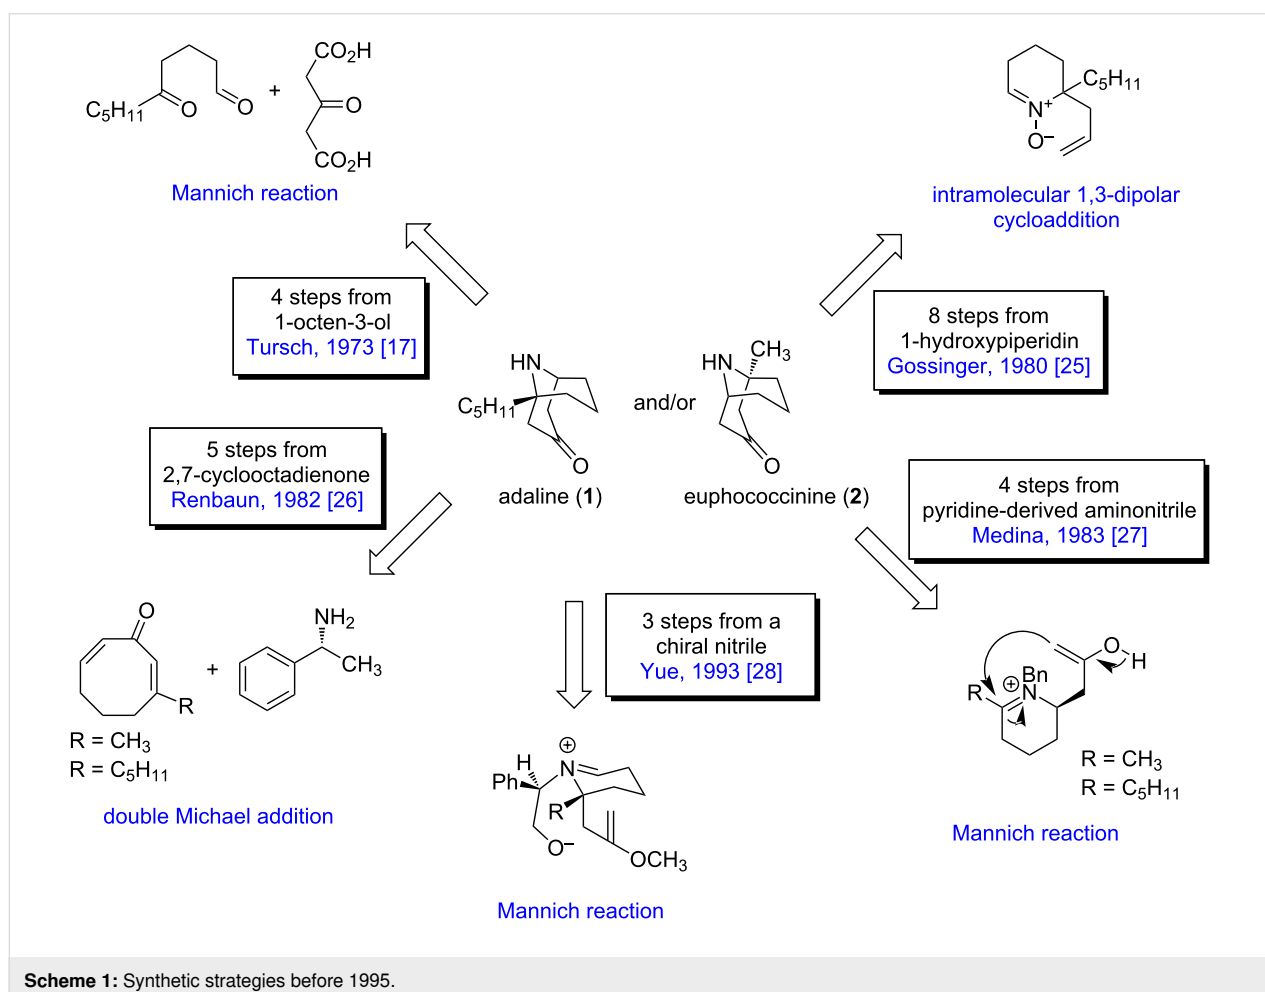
$CO_2H$

$C_5H_{11}$ O O + O

$CO_2H$

Mannich reaction

$C_5H_{11}$

N+

O−

intramolecular 1,3-dipolar cycloaddition

4 steps from 1-octen-3-ol Tursch, 1973 [17]

8 steps from 1-hydroxypiperidin Gossinger, 1980 [25]

HN

$C_5H_{11}$

O

adaline (**1**)

and/or

HN $CH_3$

O

euphococcinine (**2**)

5 steps from 2,7-cyclooctadienone Renbaun, 1982 [26]

4 steps from pyridine-derived aminonitrile Medina, 1983 [27]

O

R

+

$NH_2$

$CH_3$

R = $CH_3$
R = $C_5H_{11}$

double Michael addition

3 steps from a chiral nitrile Yue, 1993 [28]

H ⊕
Ph N
R
O−
$OCH_3$

Mannich reaction

O H
Bn
R ⊕N

R = $CH_3$
R = $C_5H_{11}$

Mannich reaction

**Scheme 1:** Synthetic strategies before 1995.